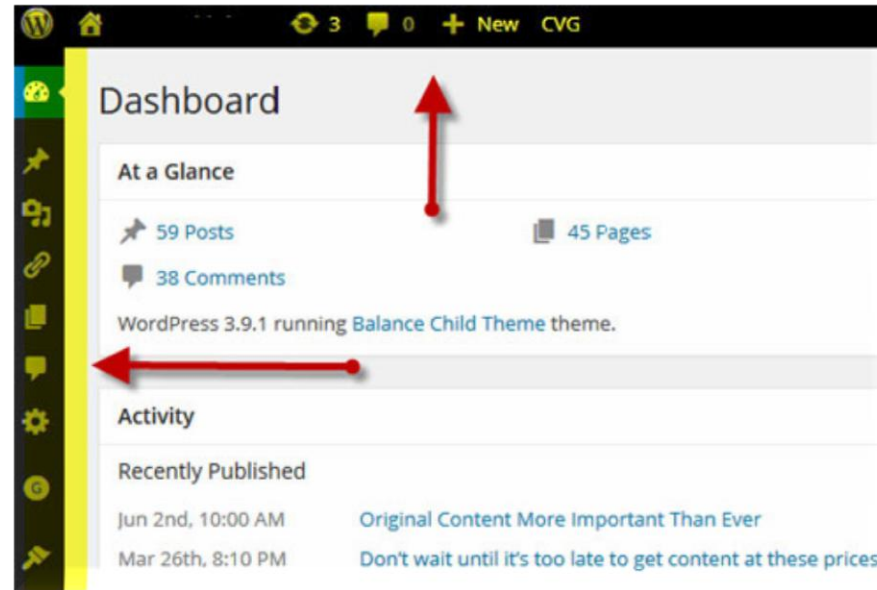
3 0 + New CVG

Dashboard

At a Glance

59 Posts

45 Pages

38 Comments

WordPress 3.9.1 running Balance Child Theme theme.

Activity

Recently Published

Jun 2nd, 10:00 AM Original Content More Important Than Ever

Mar 26th, 8:10 PM Don't wait until it's too late to get content at these prices